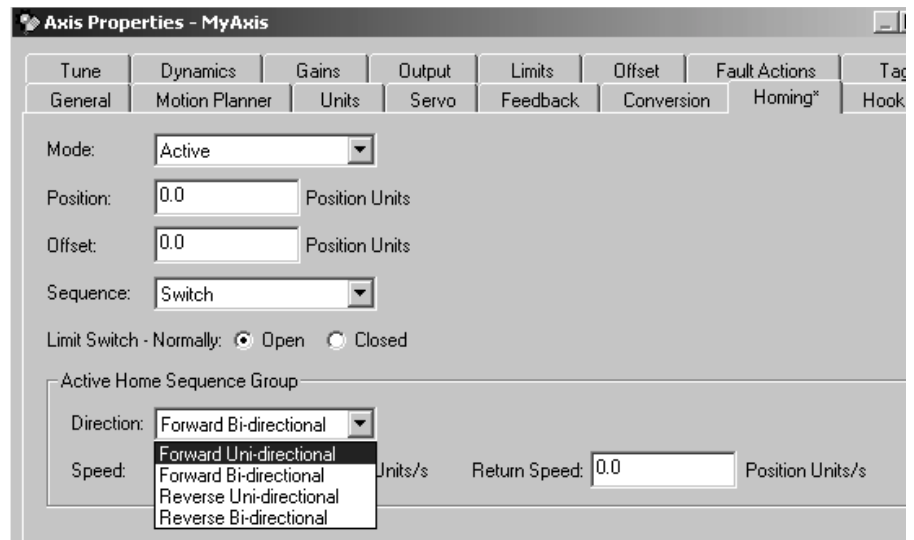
Axis Properties - MyAxis

Tune | Dynamics | Gains | Output | Limits | Offset | Fault Actions | Tag
General | Motion Planner | Units | Servo | Feedback | Conversion | Homing* | Hook

Mode: Active

Position: 0.0 Position Units

Offset: 0.0 Position Units

Sequence: Switch

Limit Switch - Normally: Open Closed

Active Home Sequence Group

Direction: Forward Bi-directional

Forward Uni-directional
Forward Bi-directional
Reverse Uni-directional
Reverse Bi-directional

Speed: Units/s Return Speed: 0.0 Position Units/s